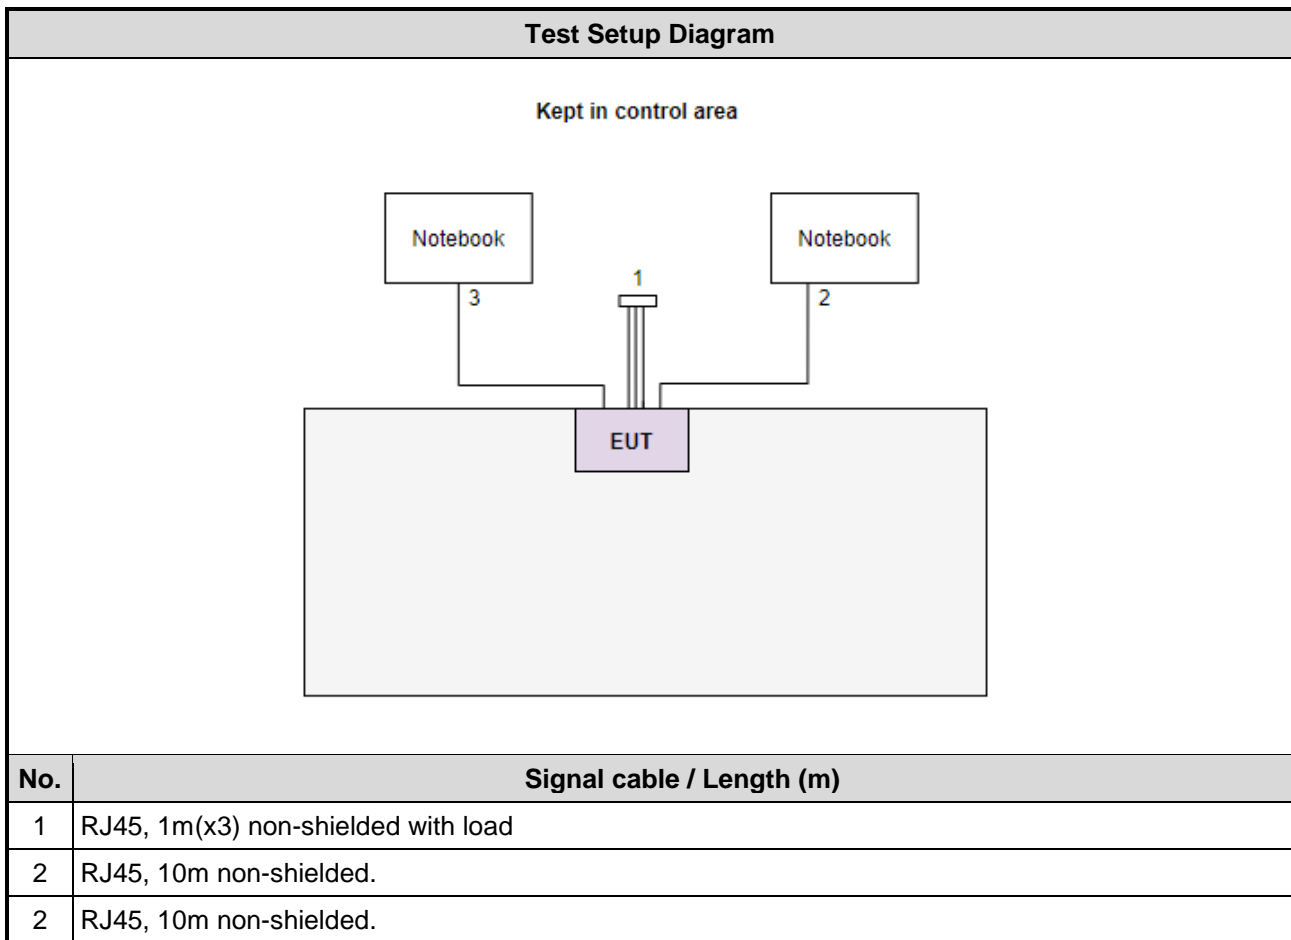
Test Setup Diagram

Kept in control area

Notebook

Notebook

1

3

2

EUT

| No. | Signal cable / Length (m) |
|---|---|
| 1 | RJ45, 1m(x3) non-shielded with load |
| 2 | RJ45, 10m non-shielded. |
| 2 | RJ45, 10m non-shielded. |